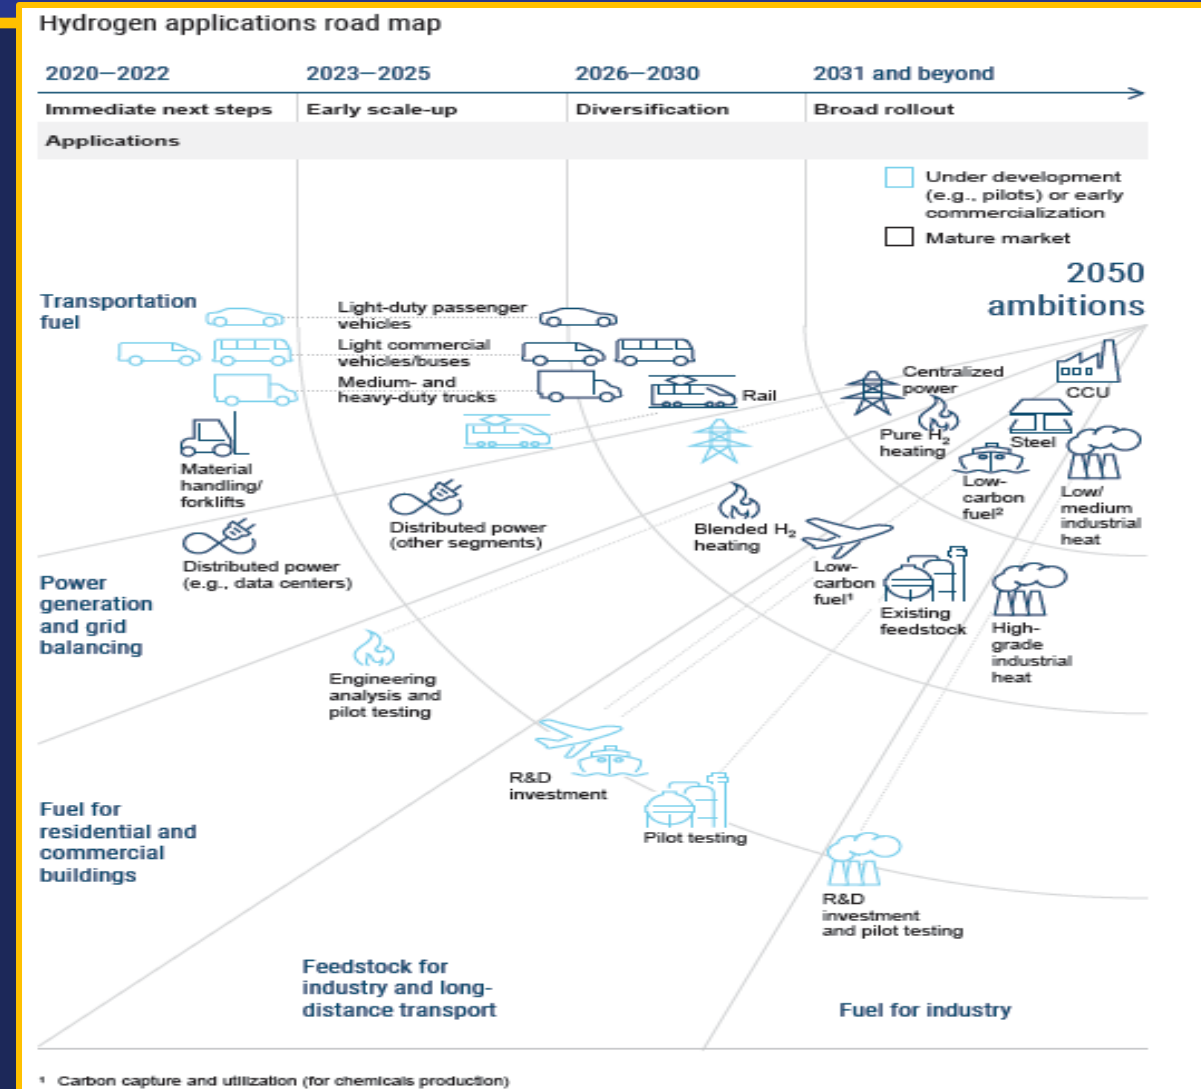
Hydrogen applications road map

| 2020–2022 | 2023–2025 | 2026–2030 | 2031 and beyond |
|---|---|---|---|
| Immediate next steps | Early scale-up | Diversification | Broad rollout |

Applications

Under development (e.g., pilots) or early commercialization

Mature market

2050 ambitions

Transportation fuel

Light-duty passenger vehicles

Light commercial vehicles/buses

Medium- and heavy-duty trucks

Rail

Material handling/ forklifts

Centralized power

CCU

Pure $H_2$ heating

Steel

Low-carbon fuel²

Low/ medium industrial heat

Distributed power (other segments)

Blended $H_2$ heating

Distributed power (e.g., data centers)

Low-carbon fuel¹

Existing feedstock

High-grade industrial heat

Power generation and grid balancing

Engineering analysis and pilot testing

R&D investment

Pilot testing

Fuel for residential and commercial buildings

R&D investment and pilot testing

Feedstock for industry and long-distance transport

Fuel for industry

¹ Carbon capture and utilization (for chemicals production)